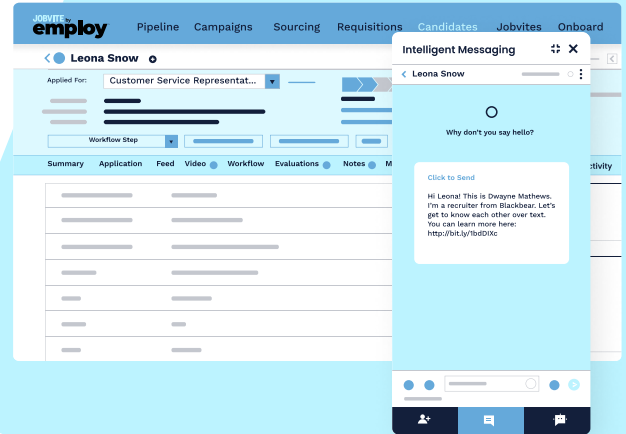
JOBVITE by employ

Pipeline Campaigns Sourcing Requisitions Candidates Jobvites Onboard

Leona Snow

Applied For: Customer Service Representat...

Workflow Step

Summary Application Feed Video Workflow Evaluations Notes M

ctivity

Intelligent Messaging

Leona Snow

Why don't you say hello?

Click to Send

Hi Leona! This is Dwayne Mathews. I'm a recruiter from Blackbear. Let's get to know each other over text. You can learn more here: http://bit.ly/1bdDIXc